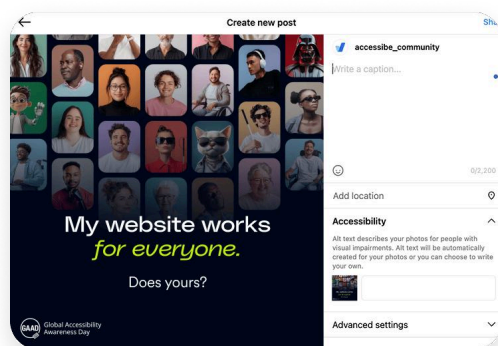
Create new post

Sh

accessibe_community

Write a caption...

0/2,200

Add location

Accessibility

Alt text describes your photos for people with visual impairments. Alt text will be automatically created for your photos or you can choose to write your own.

Advanced settings

My website works for everyone.

Does yours?

GAAD Global Accessibility Awareness Day